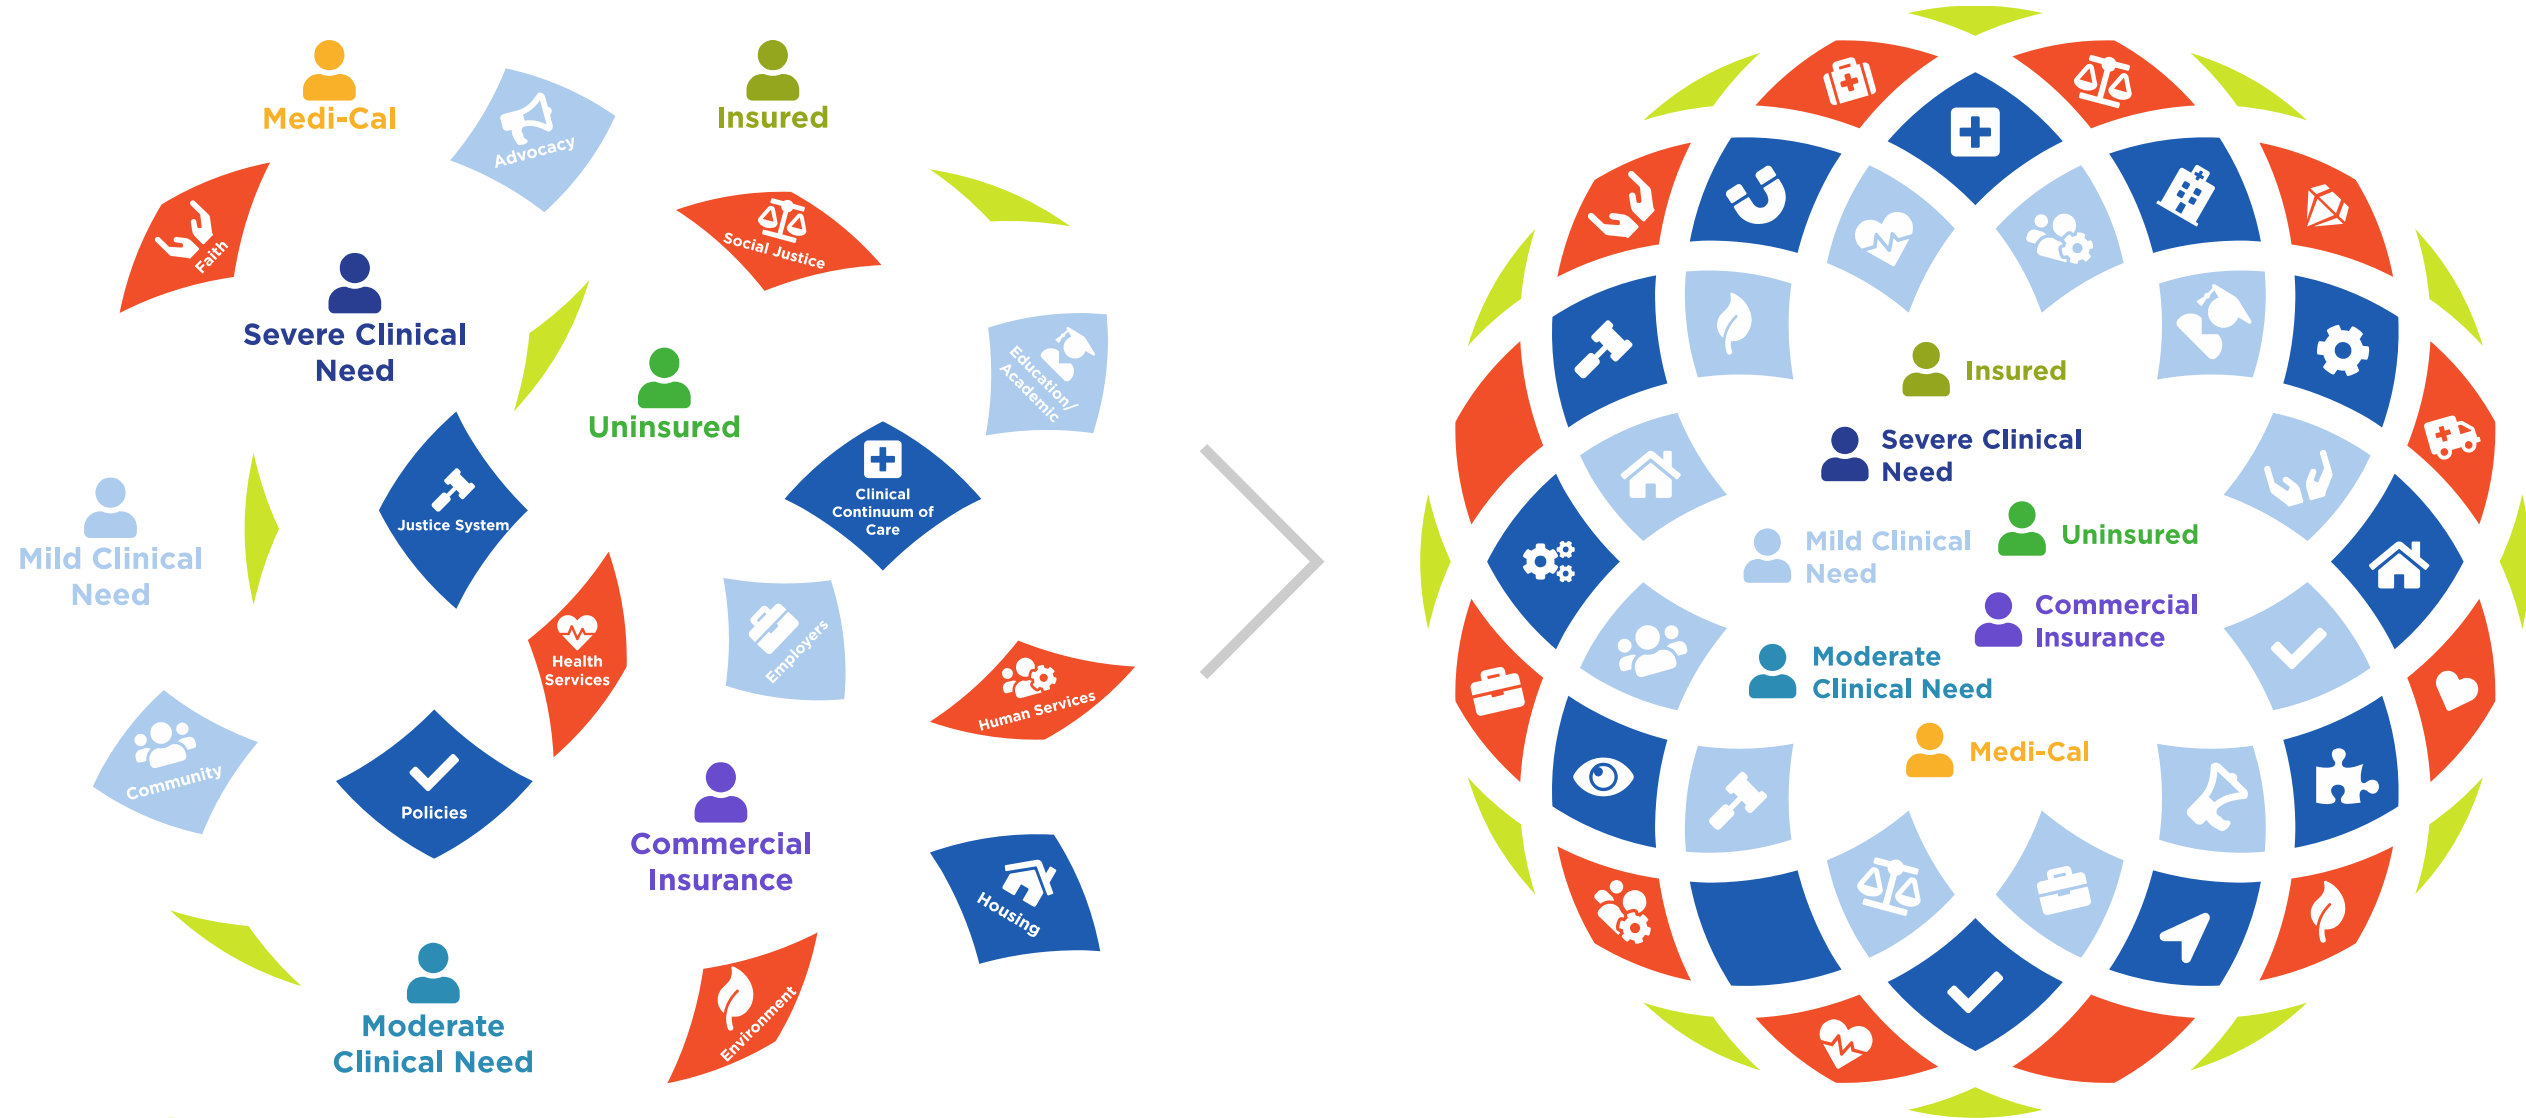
Medi-Cal

Advocacy

Insured

Faith

Social Justice

Severe Clinical Need

Uninsured

Education/ Academic

Mild Clinical Need

Justice System

Clinical Continuum of Care

Health Services

Employers

Human Services

Community

Policies

Commercial Insurance

Housing

Moderate Clinical Need

Environment

Insured

Severe Clinical Need

Mild Clinical Need

Uninsured

Commercial Insurance

Moderate Clinical Need

Medi-Cal